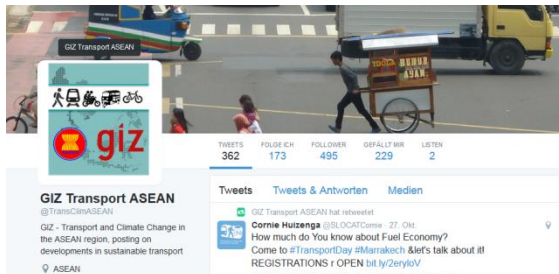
GIZ Transport ASEAN

giz

TOGA BUBUR ASAN

| TWEETS | FOLGE ICH | FOLLOWER | GEFÄLLT MIR | LISTEN |
|---|---|---|---|---|
| 362 | 173 | 495 | 229 | 2 |

GIZ Transport ASEAN
@TransClimASEAN

GIZ - Transport and Climate Change in the ASEAN region, posting on developments in sustainable transport

ASEAN

Tweets Tweets & Antworten Medien

GIZ Transport ASEAN hat retweetet

Cornie Huizenga @SLOCATCornie · 27. Okt.
How much do You know about Fuel Economy? Come to #TransportDay #Marrakech &let's talk about it! REGISTRATIONS r OPEN bit.ly/2eryloV